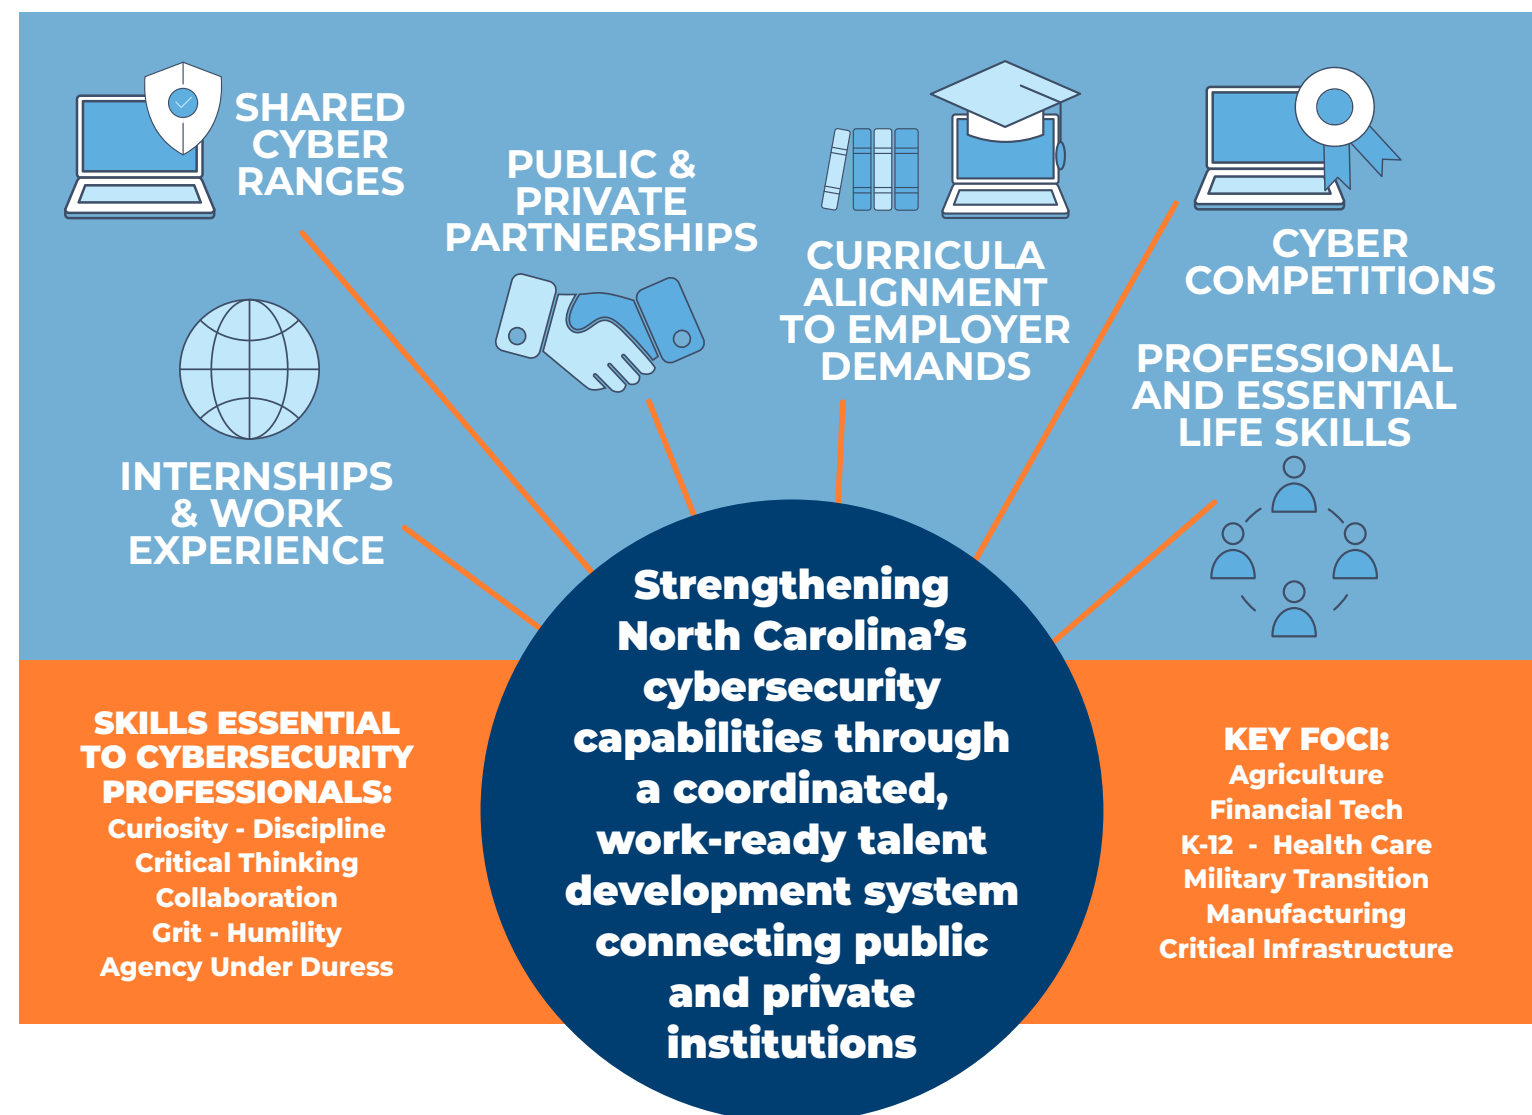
SHARED CYBER RANGES

PUBLIC & PRIVATE PARTNERSHIPS

CURRICULA ALIGNMENT TO EMPLOYER DEMANDS

CYBER COMPETITIONS

INTERNSHIPS & WORK EXPERIENCE

PROFESSIONAL AND ESSENTIAL LIFE SKILLS

Strengthening North Carolina's cybersecurity capabilities through a coordinated, work-ready talent development system connecting public and private institutions

SKILLS ESSENTIAL TO CYBERSECURITY PROFESSIONALS:
Curiosity - Discipline
Critical Thinking
Collaboration
Grit - Humility
Agency Under Duress

KEY FOCI:
Agriculture
Financial Tech
K-12 - Health Care
Military Transition
Manufacturing
Critical Infrastructure